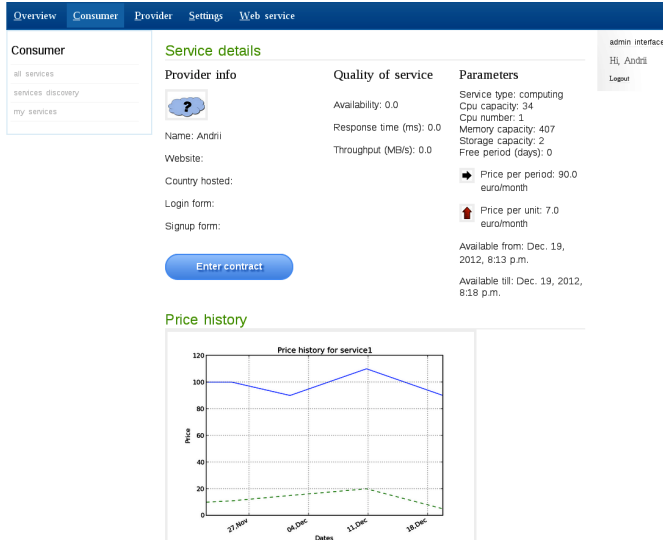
Overview Consumer Provider Settings Web service

Consumer

all services

services discovery

my services

Service details

Provider info

?

Name: Andrii

Website:

Country hosted:

Login form:

Signup form:

Enter contract

Quality of service

Availability: 0.0

Response time (ms): 0.0

Throughput (MB/s): 0.0

Parameters

Service type: computing
Cpu capacity: 34
Cpu number: 1
Memory capacity: 407
Storage capacity: 2
Free period (days): 0

Price per period: 90.0 euro/month

Price per unit: 7.0 euro/month

Available from: Dec. 19, 2012, 8:13 p.m.

Available till: Dec. 19, 2012, 8:18 p.m.

admin interface

Hi, Andrii

Logout

Price history

Price history for service1

120
100
80
60
40
20
0

Price

27.Nov
04.Dec
11.Dec
18.Dec

Dates